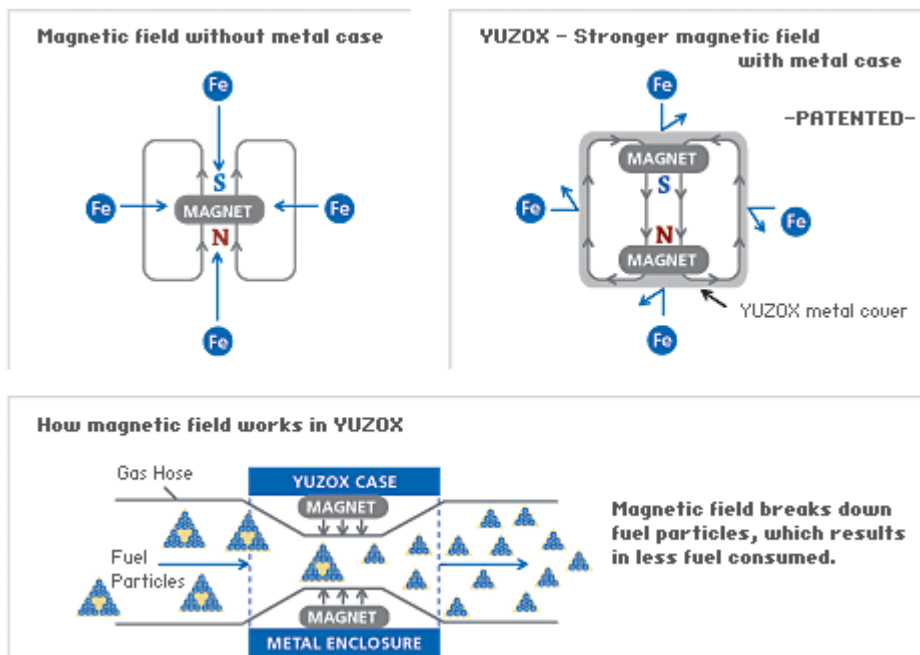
Magnetic field without metal case

Fe

S

Fe

MAGNET

Fe

N

Fe

YUZOX - Stronger magnetic field with metal case

-PATENTED-

Fe

MAGNET

S

Fe

Fe

N

MAGNET

YUZOX metal cover

Fe

How magnetic field works in YUZOX

Gas Hose

YUZOX CASE

MAGNET

Fuel Particles

MAGNET

METAL ENCLOSURE

Magnetic field breaks down fuel particles, which results in less fuel consumed.